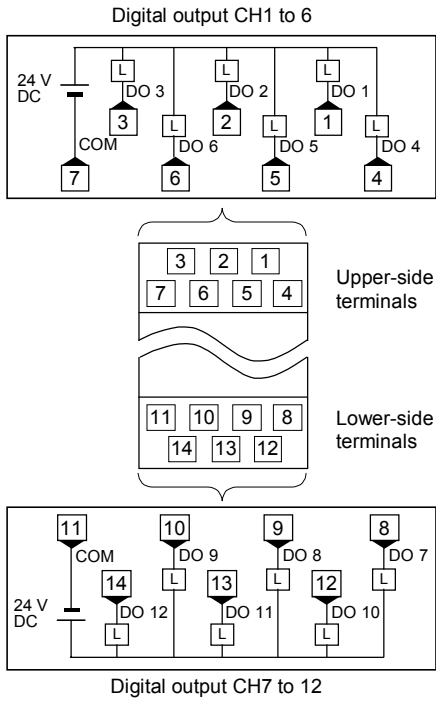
Digital output CH1 to 6

24 V DC

L DO 3 3

L DO 2 2

L DO 1 1

COM 7

L DO 6 6

L DO 5 5

L DO 4 4

| 3 | 2 | 1 |
|---|---|---|

| 7 | 6 | 5 | 4 |
|---|---|---|---|

Upper-side terminals

| 11 | 10 | 9 | 8 |
|---|---|---|---|

| 14 | 13 | 12 |
|---|---|---|

Lower-side terminals

11 COM

10 DO 9 L

9 DO 8 L

8 DO 7 L

14 DO 12 L

13 DO 11 L

12 DO 10 L

24 V DC

Digital output CH7 to 12